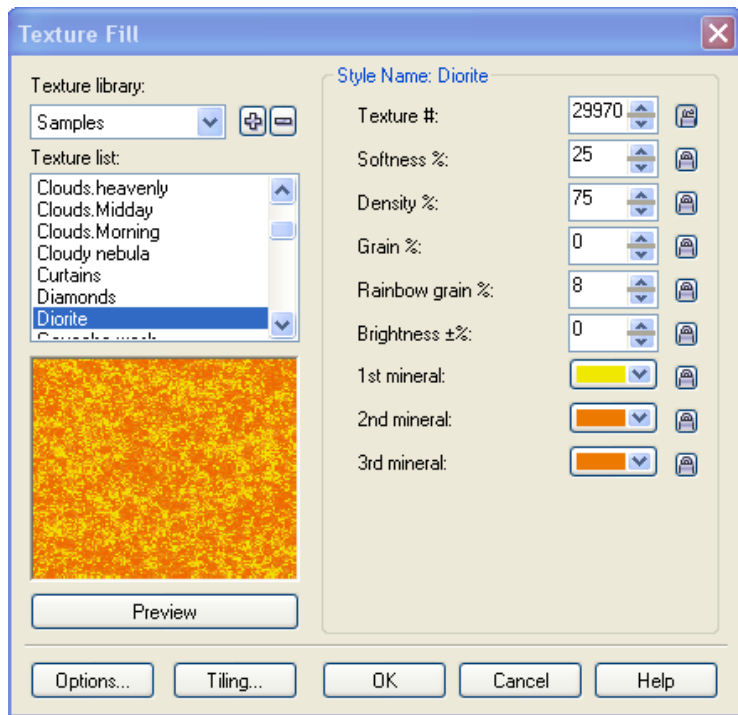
Texture Fill

Texture library:
Samples
Texture list:
Clouds.heavenly
Clouds.Midday
Clouds.Morning
Cloudy nebula
Curtains
Diamonds
Diorite
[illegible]

Preview

Style Name: Diorite
Texture #: 29970
Softness %: 25
Density %: 75
Grain %: 0
Rainbow grain %: 8
Brightness ±%: 0
1st mineral:
2nd mineral:
3rd mineral:

Options... Tiling... OK Cancel Help